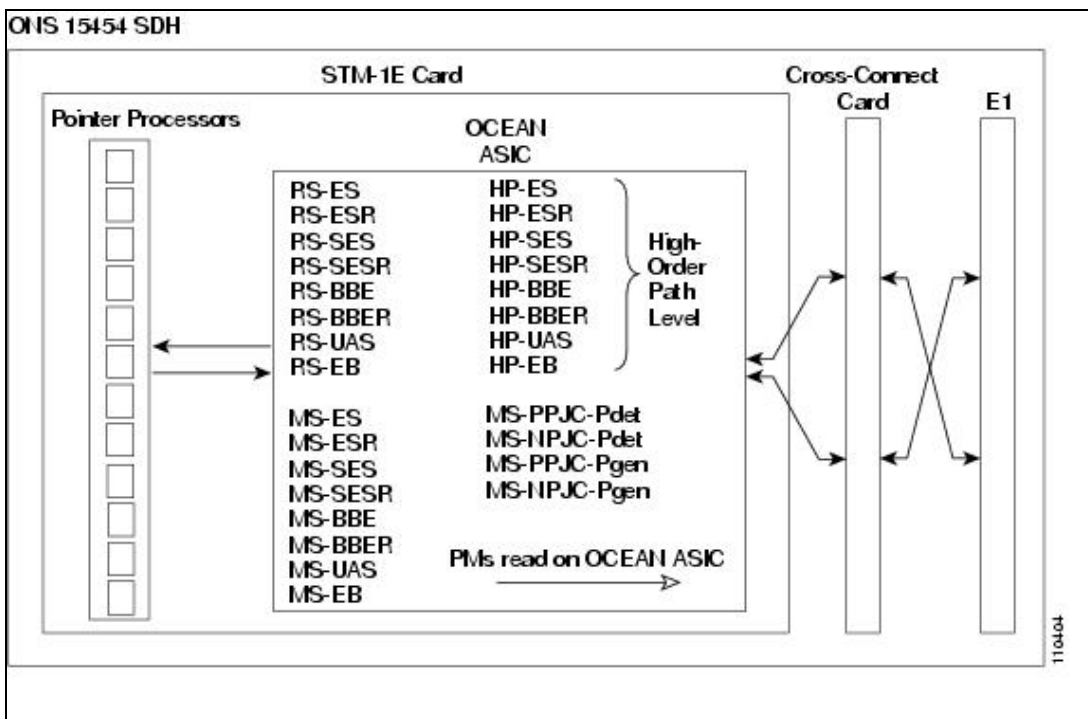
ONS 15454 SDH

STM-1E Card

Cross-Connect Card

E1

Pointer Processors

OCEAN ASIC

RS-ES
RS-ESR
RS-SES
RS-SESR
RS-BBE
RS-BBER
RS-UAS
RS-EB

HP-ES
HP-ESR
HP-SES
HP-SESR
HP-BBE
HP-BBER
HP-UAS
HP-EB

High-Order Path Level

MS-ES
MS-ESR
MS-SES
MS-SESR
MS-BBE
MS-BBER
MS-UAS
MS-EB

MS-PPJC-Pdet
MS-NPJC-Pdet
MS-PPJC-Pgen
MS-NPJC-Pgen

PMs read on OCEAN ASIC

110404